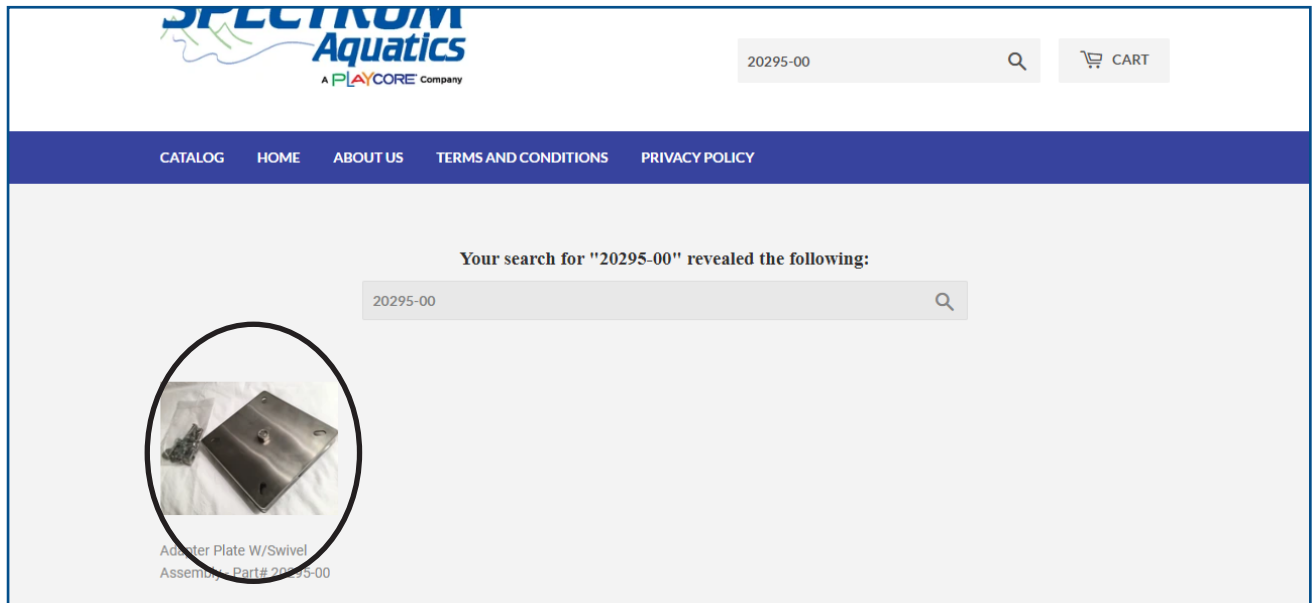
SPECTRUM Aquatics
A PLAYCORE Company

20295-00

CART

CATALOG HOME ABOUT US TERMS AND CONDITIONS PRIVACY POLICY

Your search for "20295-00" revealed the following:

20295-00

Adapter Plate W/Swivel Assembly - Part# 20295-00